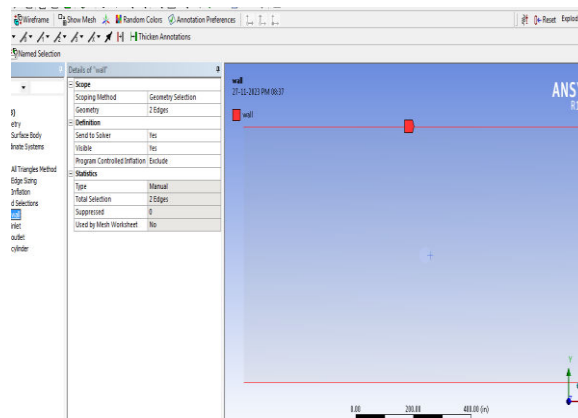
Wireframe | Show Mesh | Random Colors | Annotation Preferences
Reset Explod
Thicken Annotations
Named Selection

Details of "wall"

| Scope | |
|---|---|
| Scoping Method | Geometry Selection |
| Geometry | 2 Edges |
| Definition | |
| Send to Solver | Yes |
| Visible | Yes |
| Program Controlled Inflation | Exclude |
| Statistics | |
| Type | Manual |
| Total Selection | 2 Edges |
| Suppressed | 0 |
| Used by Mesh Worksheet | No |

s)
etry
Surface Body
inate Systems
All Triangles Method
Edge Sizing
Inflation
d Selections
wall
inlet
outlet
cylinder

wall
27-11-2023 PM 08:37
wall

ANS
R

0.00
200.00
400.00 (m)